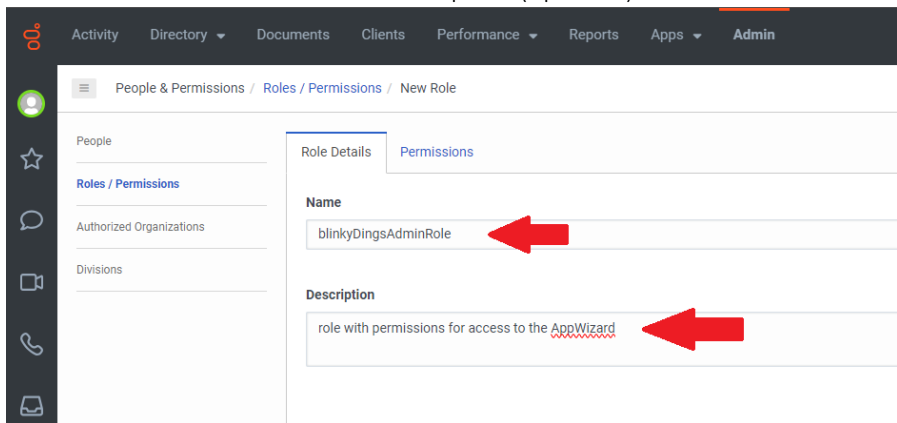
Activity Directory Documents Clients Performance Reports Apps Admin

People & Permissions / Roles / Permissions / New Role

People

Roles / Permissions

Authorized Organizations

Divisions

Role Details Permissions

Name

blinkyDingsAdminRole

Description

role with permissions for access to the AppWizard